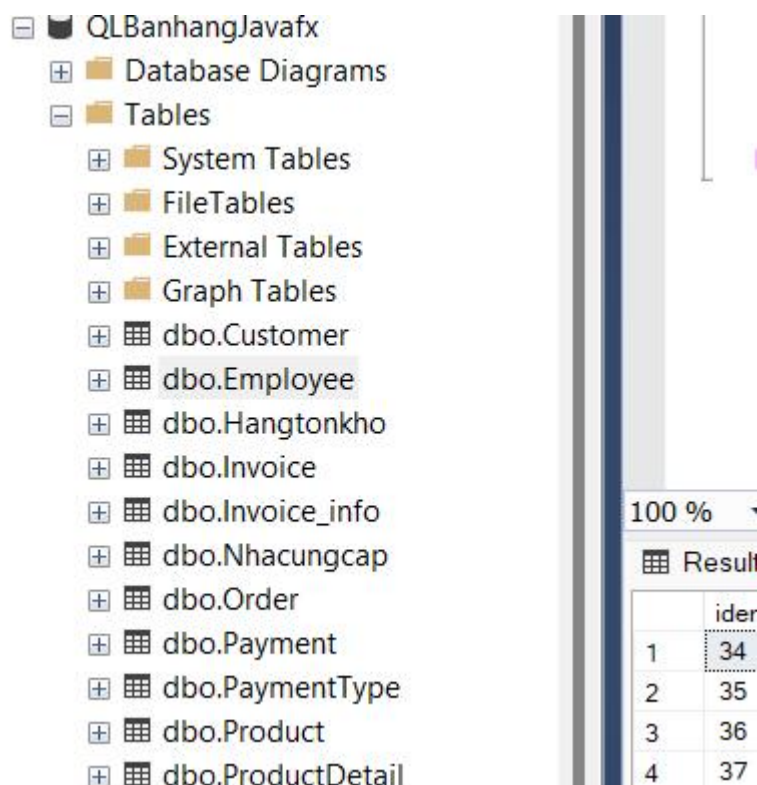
QLBanhangJavafx
Database Diagrams
Tables
System Tables
FileTables
External Tables
Graph Tables
dbo.Customer
dbo.Employee
dbo.Hangtonkho
dbo.Invoice
dbo.Invoice_info
dbo.Nhacungcap
dbo.Order
dbo.Payment
dbo.PaymentType
dbo.Product
dbo.ProductDetail

100 %
Result

|  | ider |
|---|---|
| 1 | 34 |
| 2 | 35 |
| 3 | 36 |
| 4 | 37 |